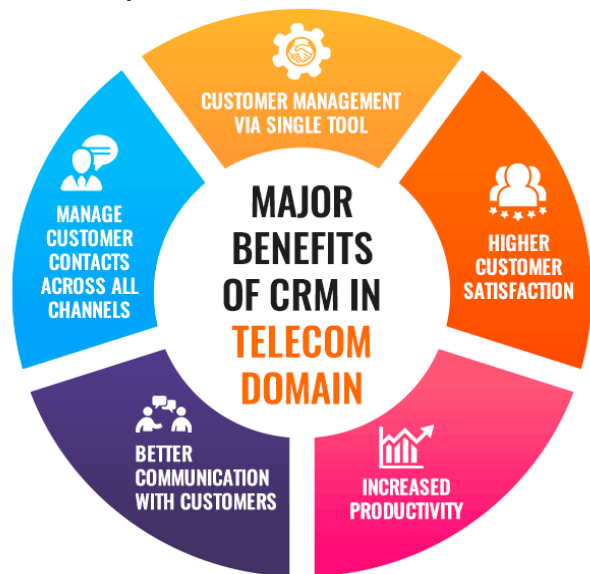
MAJOR BENEFITS OF CRM IN TELECOM DOMAIN

CUSTOMER MANAGEMENT VIA SINGLE TOOL

HIGHER CUSTOMER SATISFACTION

INCREASED PRODUCTIVITY

BETTER COMMUNICATION WITH CUSTOMERS

MANAGE CUSTOMER CONTACTS ACROSS ALL CHANNELS